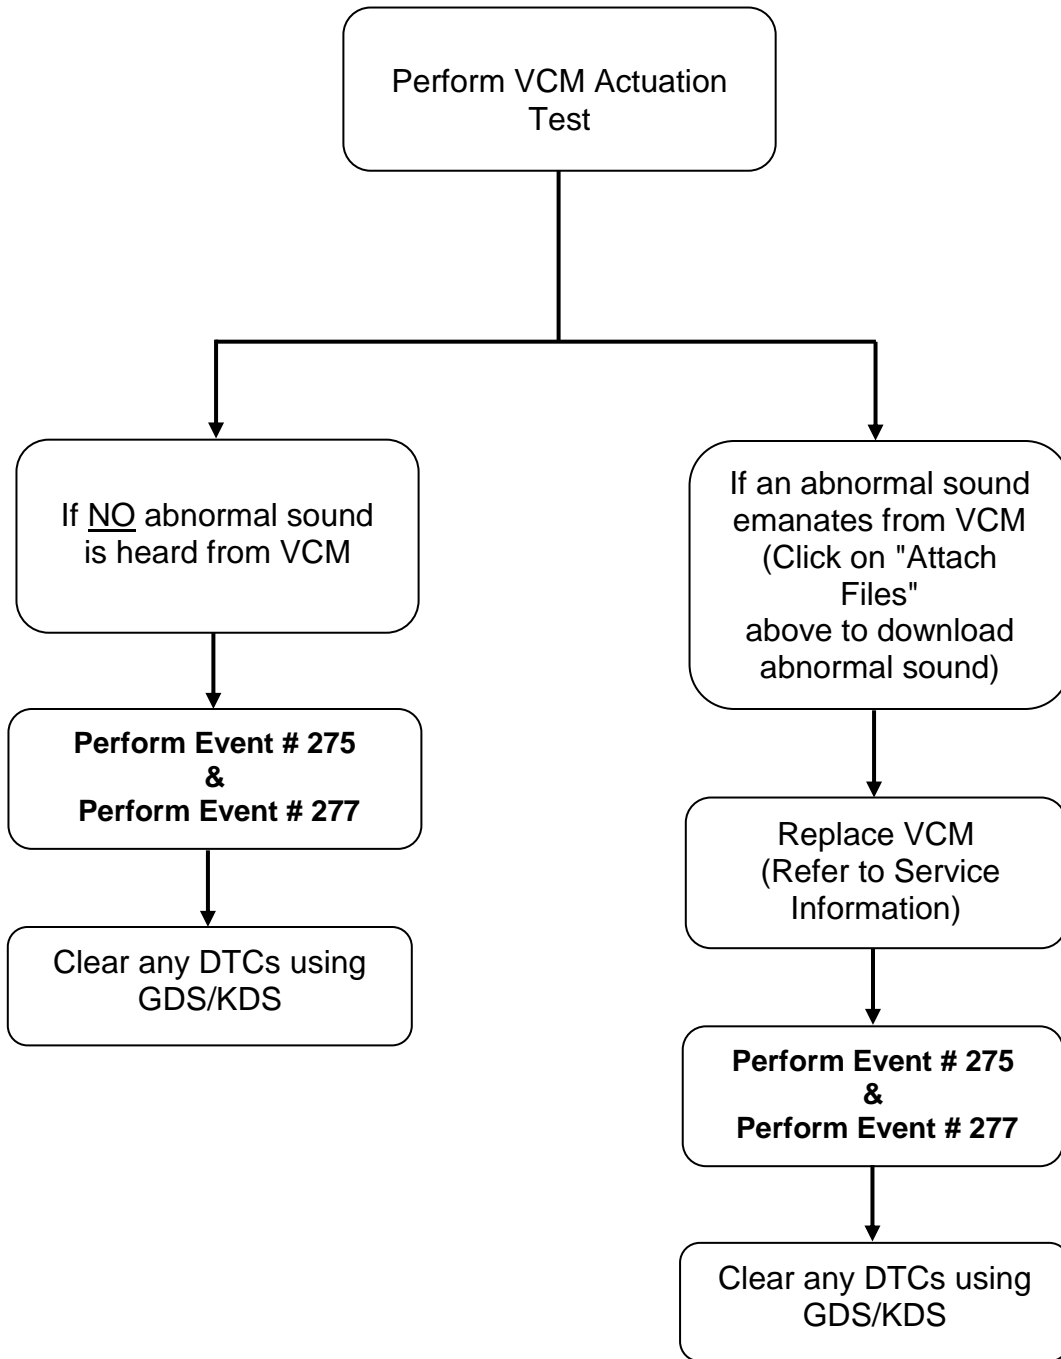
Perform VCM Actuation Test

If NO abnormal sound is heard from VCM

Perform Event # 275
&
Perform Event # 277

Clear any DTCs using GDS/KDS

If an abnormal sound emanates from VCM (Click on "Attach Files" above to download abnormal sound)

Replace VCM (Refer to Service Information)

Perform Event # 275
&
Perform Event # 277

Clear any DTCs using GDS/KDS